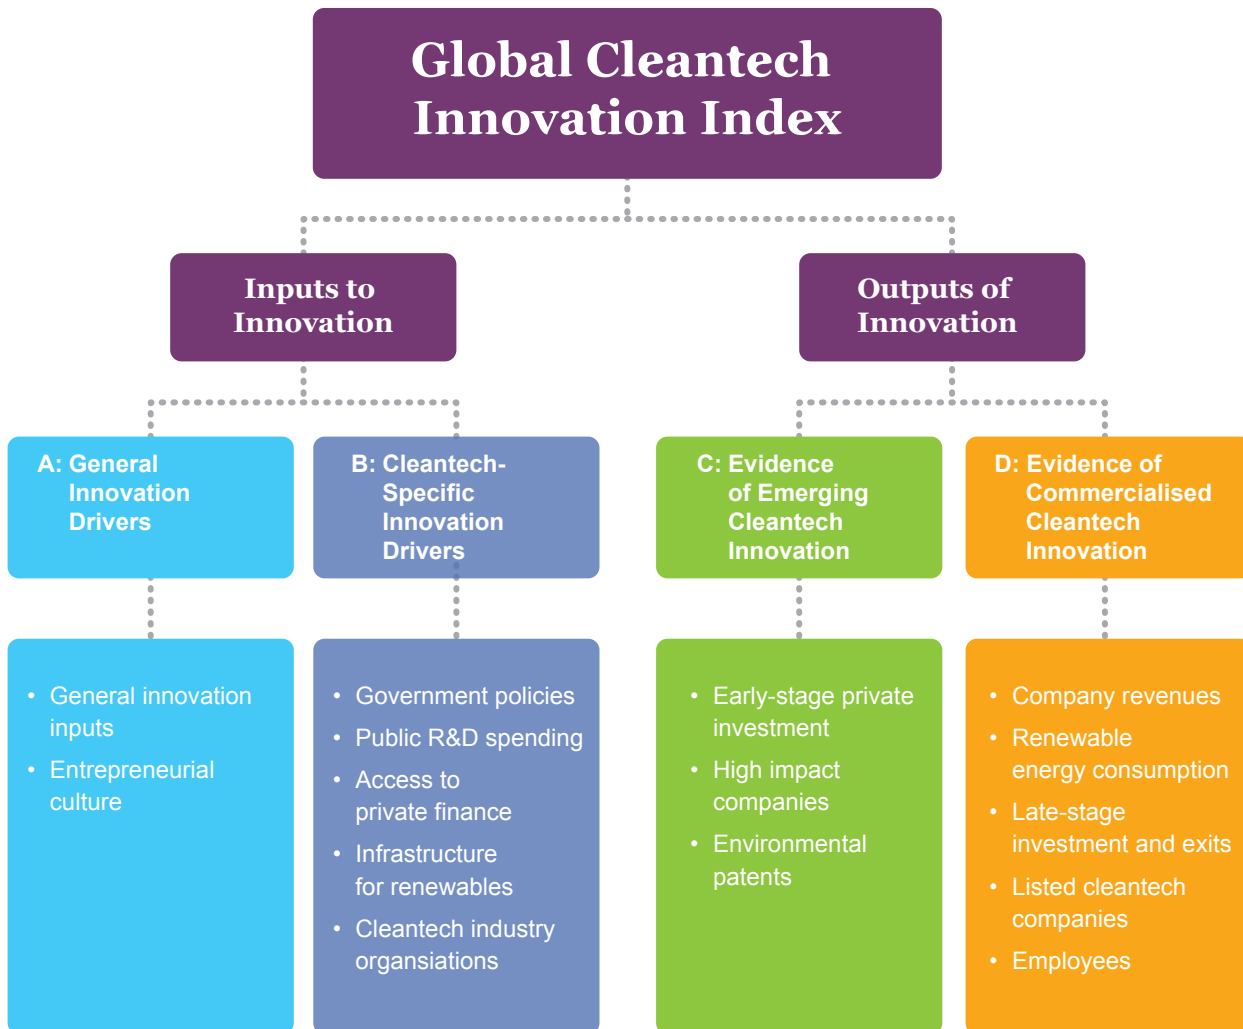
Global Cleantech Innovation Index

Inputs to Innovation

Outputs of Innovation

A: General Innovation Drivers

B: Cleantech-Specific Innovation Drivers

C: Evidence of Emerging Cleantech Innovation

D: Evidence of Commercialised Cleantech Innovation

- General innovation inputs
- Entrepreneurial culture

- Government policies
- Public R&D spending
- Access to private finance
- Infrastructure for renewables
- Cleantech industry organsiations

- Early-stage private investment
- High impact companies
- Environmental patents

- Company revenues
- Renewable energy consumption
- Late-stage investment and exits
- Listed cleantech companies
- Employees